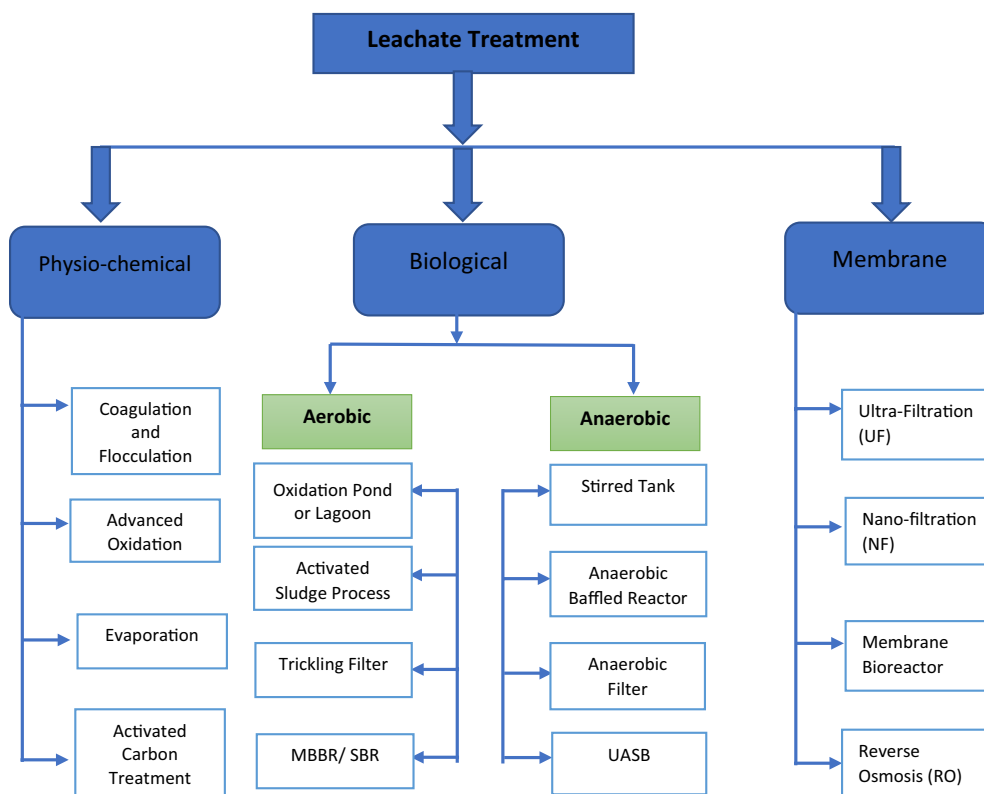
Leachate Treatment

Physio-chemical

Biological

Membrane

Coagulation and Flocculation

Advanced Oxidation

Evaporation

Activated Carbon Treatment

Aerobic

Oxidation Pond or Lagoon

Activated Sludge Process

Trickling Filter

MBBR/ SBR

Anaerobic

Stirred Tank

Anaerobic Baffled Reactor

Anaerobic Filter

UASB

Ultra-Filtration (UF)

Nano-filtration (NF)

Membrane Bioreactor

Reverse Osmosis (RO)